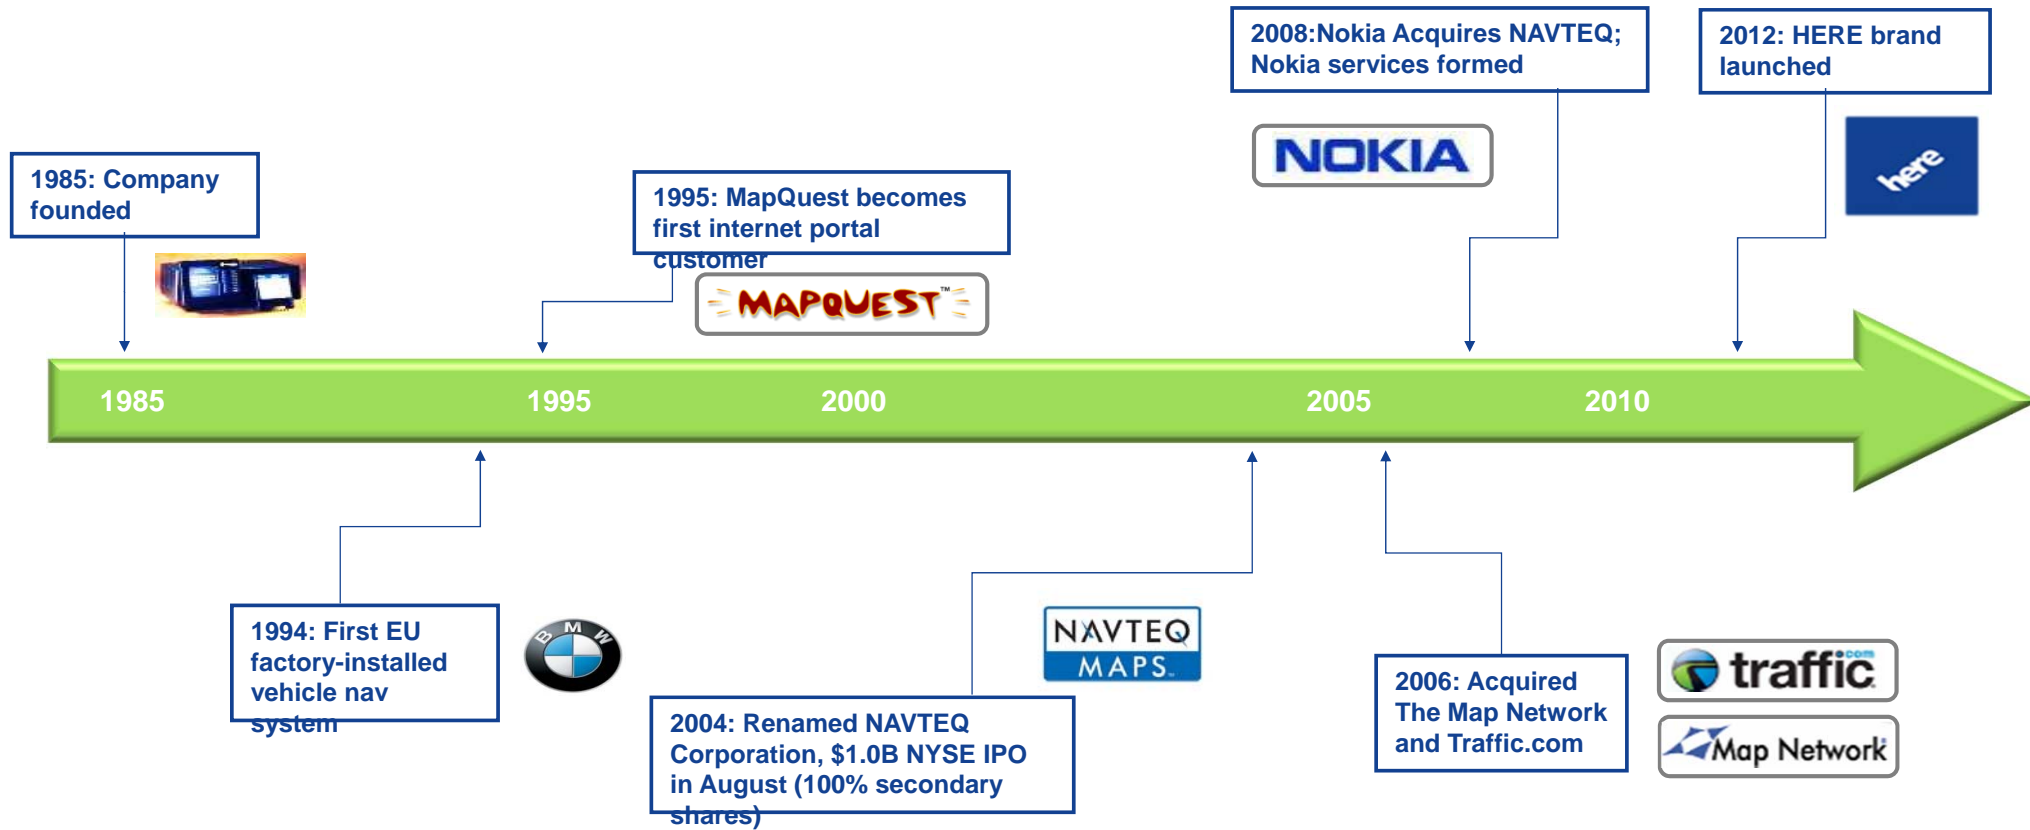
2008:Nokia Acquires NAVTEQ; Nokia services formed

2012: HERE brand launched

1985: Company founded

1995: MapQuest becomes first internet portal customer

NOKIA

here

MAPQUEST™

1985

1995

2000

2005

2010

1994: First EU factory-installed vehicle nav system

B M W

NAVTEQ MAPS

2004: Renamed NAVTEQ Corporation, $1.0B NYSE IPO in August (100% secondary shares)

2006: Acquired The Map Network and Traffic.com

traffic.com

Map Network